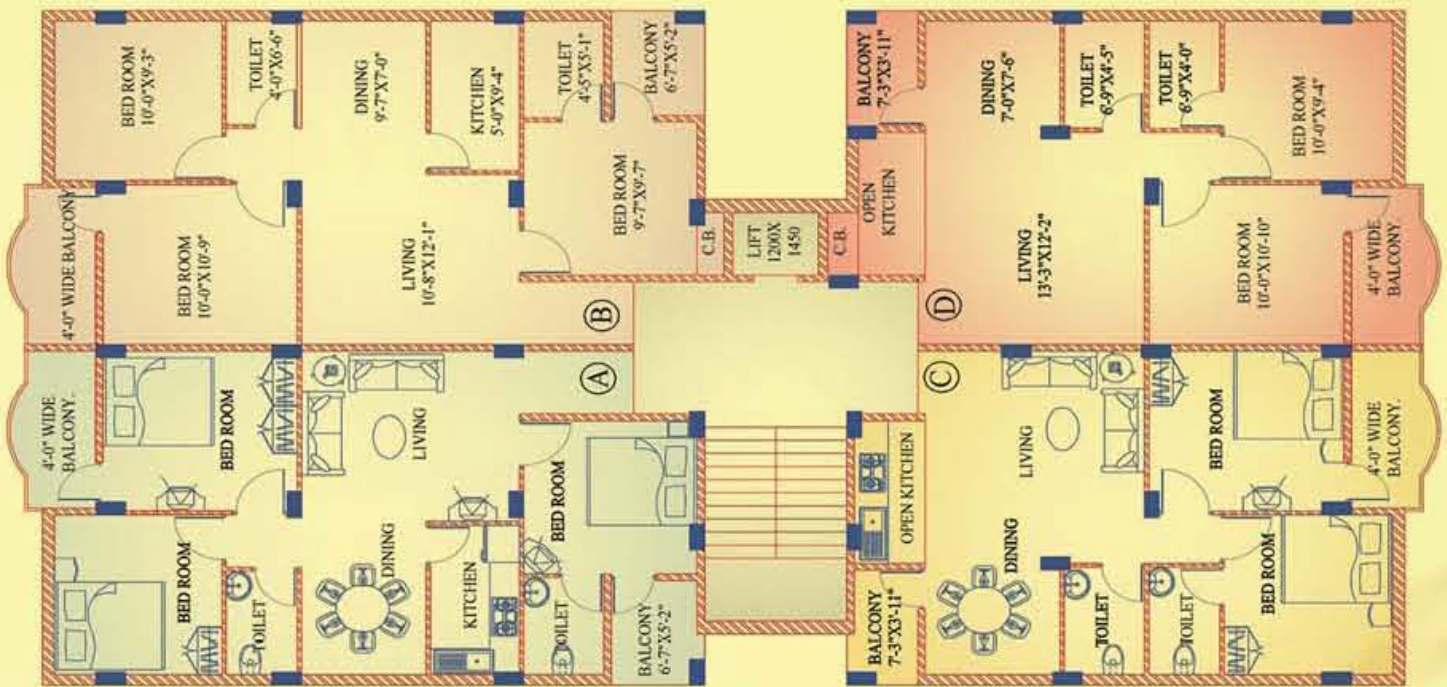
BED ROOM 10'-0"X9'-3"

TOILET 4'-0"X6'-6"

DINING 9'-7"X7'-0"

KITCHEN 5'-0"X9'-4"

TOILET 4'-5"X5'-1"

BALCONY 6'-7"X5'-2"

4'-0" WIDE BALCONY

BED ROOM 10'-0"X10'-9"

LIVING 10'-8"X12'-1"

BED ROOM 9'-7"X9'-7"

C.B.

LIFT 1200X 1450

C.B.

B

BALCONY 7'-3"X3'-11"

OPEN KITCHEN

DINING 7'-0"X7'-6"

TOILET 6'-9"X4'-5"

TOILET 6'-9"X4'-0"

BED ROOM 10'-0"X9'-4"

LIVING 13'-3"X12'-2"

BED ROOM 10'-0"X10'-10"

4'-0" WIDE BALCONY

D

A

4'-0" WIDE BALCONY.

BED ROOM

LIVING

DINING

BED ROOM

TOILET

KITCHEN

BED ROOM

TOILET

BALCONY 6'-7"X5'-2"

OPEN KITCHEN

BALCONY 7'-3"X3'-11"

C

LIVING

DINING

TOILET

BED ROOM

TOILET

BED ROOM

4'-0" WIDE BALCONY.